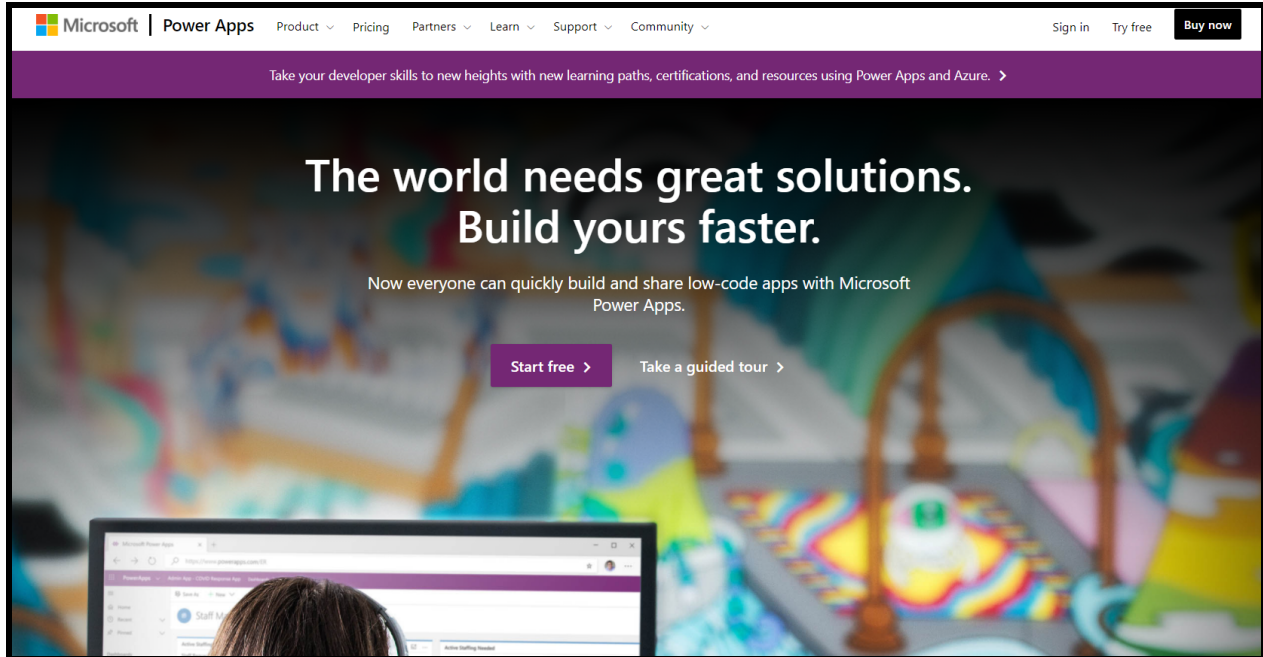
Microsoft | Power Apps Product Pricing Partners Learn Support Community Sign in Try free Buy now

Take your developer skills to new heights with new learning paths, certifications, and resources using Power Apps and Azure. >

The world needs great solutions. Build yours faster.

Now everyone can quickly build and share low-code apps with Microsoft Power Apps.

Start free >

Take a guided tour >

Microsoft Power Apps

PowerApps

Staff M

Active Staffing Needed